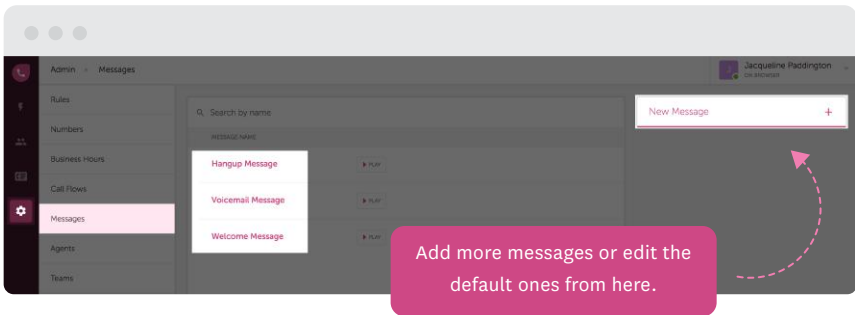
Admin > Messages

Jacqueline Paddington
ON BROWSER

Rules
Numbers
Business Hours
Call Flows
Messages
Agents
Teams

Search by name

MESSAGE NAME

Hangup Message
PLAY
Voicemail Message
PLAY
Welcome Message
PLAY

New Message +

Add more messages or edit the default ones from here.